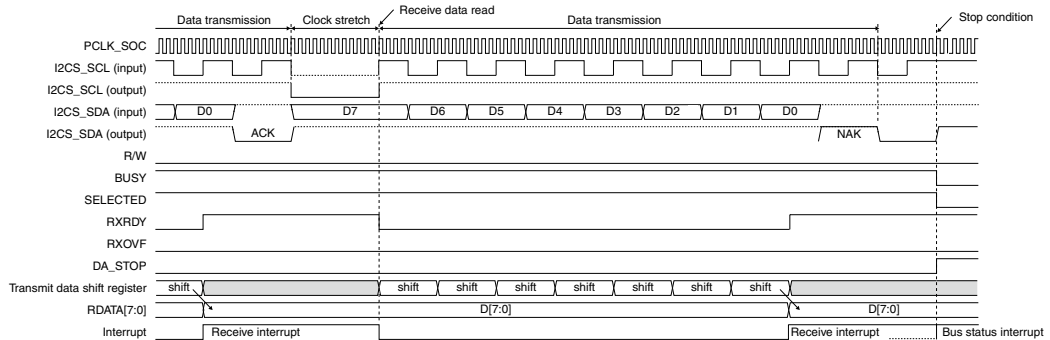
Data transmission
Clock stretch
Receive data read
Data transmission
Stop condition

PCLK_SOC
I2CS_SCL (input)
I2CS_SCL (output)
I2CS_SDA (input)
I2CS_SDA (output)
R/W
BUSY
SELECTED
RXRDY
RXOVF
DA_STOP
Transmit data shift register
RDATA[7:0]
Interrupt

D0
D7
D6
D5
D4
D3
D2
D1
D0
ACK
NAK
shift
shift
shift
shift
shift
shift
shift
shift
D[7:0]
D[7:0]
Receive interrupt
Receive interrupt
Bus status interrupt